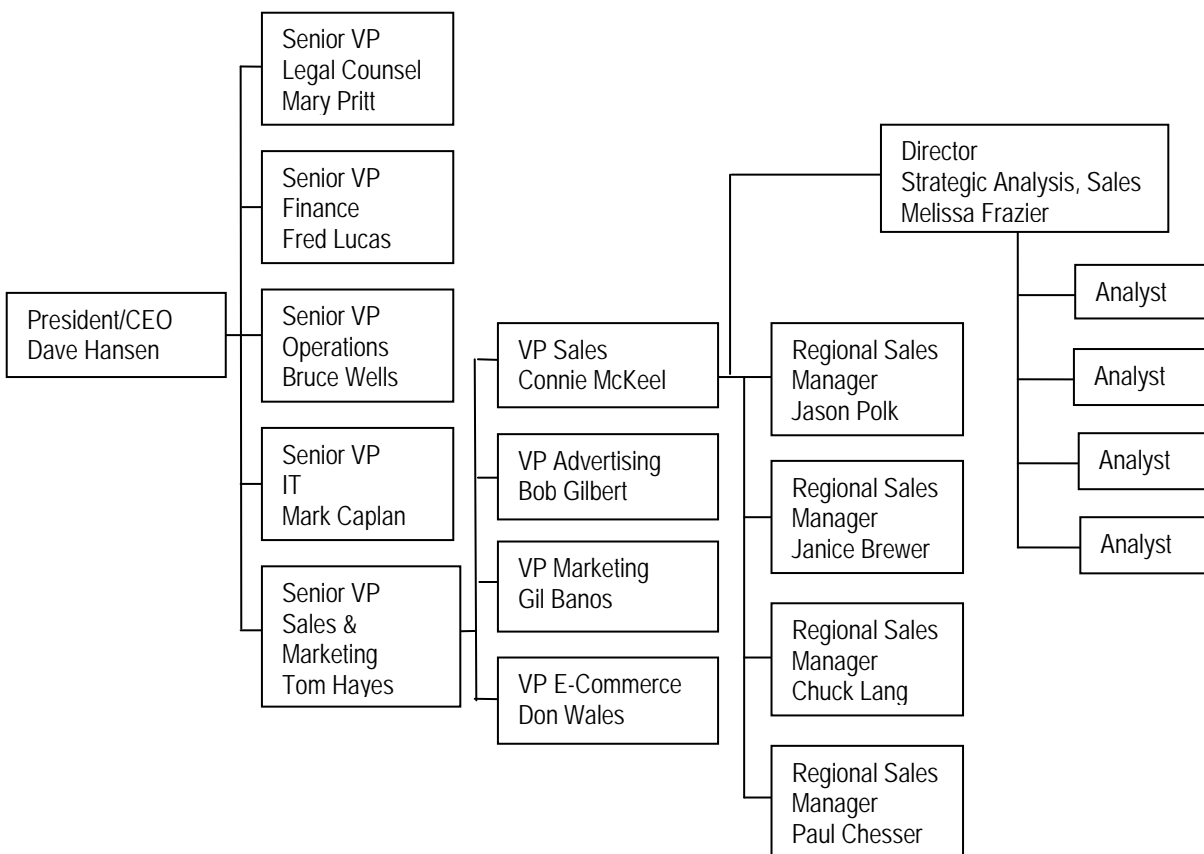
President/CEO
Dave Hansen

Senior VP
Legal Counsel
Mary Pritt

Senior VP
Finance
Fred Lucas

Senior VP
Operations
Bruce Wells

Senior VP
IT
Mark Caplan

Senior VP
Sales &
Marketing
Tom Hayes

VP Sales
Connie McKeel

VP Advertising
Bob Gilbert

VP Marketing
Gil Banos

VP E-Commerce
Don Wales

Director
Strategic Analysis, Sales
Melissa Frazier

Regional Sales
Manager
Jason Polk

Regional Sales
Manager
Janice Brewer

Regional Sales
Manager
Chuck Lang

Regional Sales
Manager
Paul Chesser

Analyst

Analyst

Analyst

Analyst